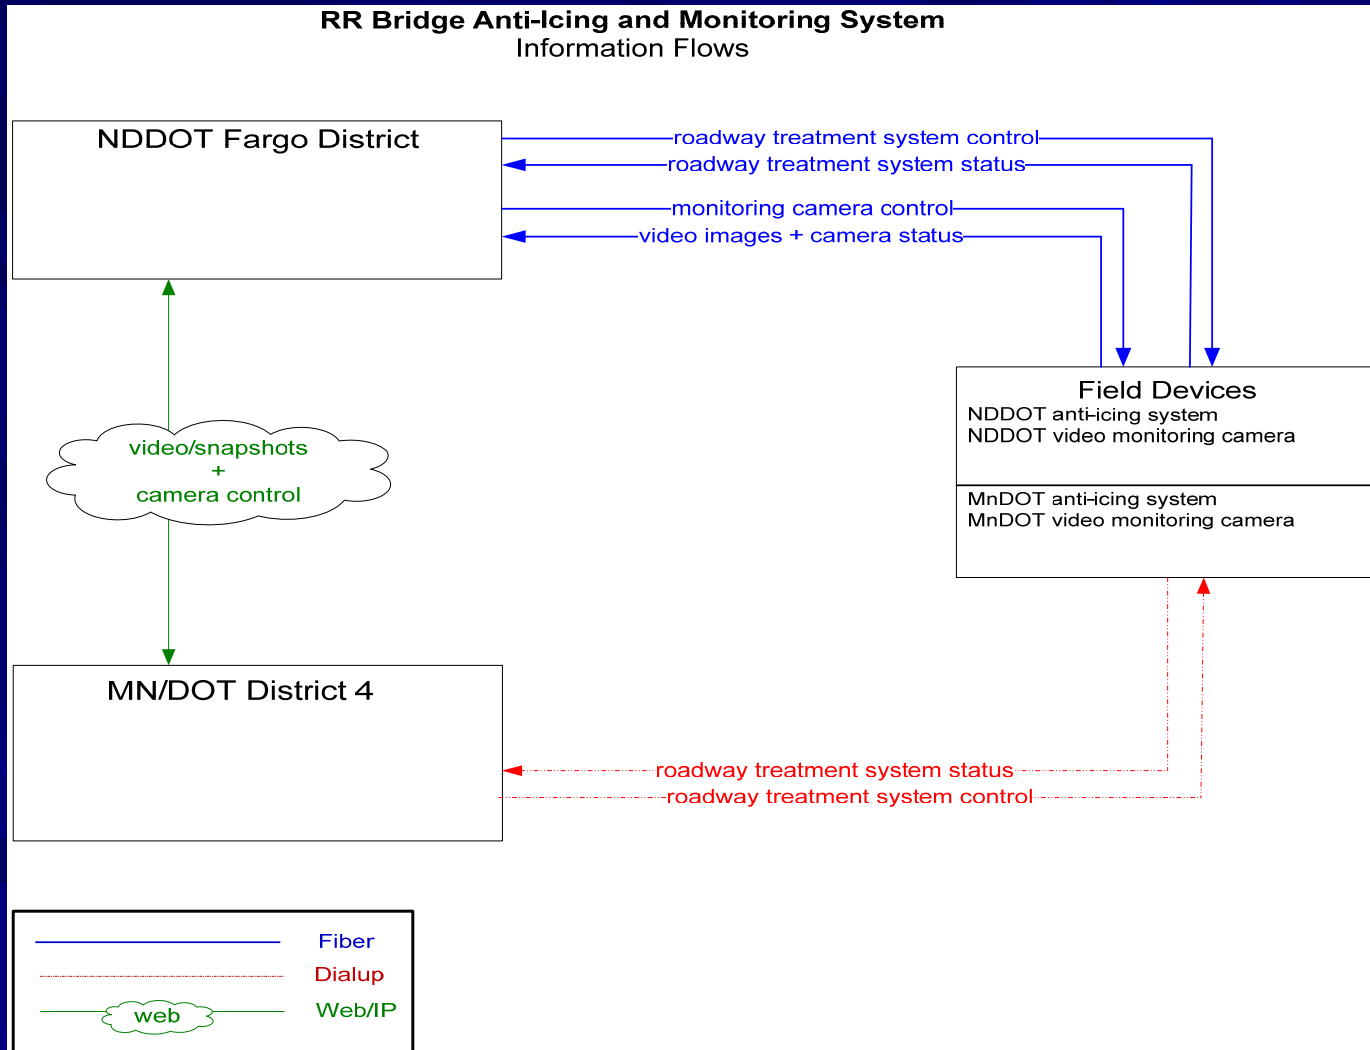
RR Bridge Anti-Icing and Monitoring System
Information Flows

NDDOT Fargo District

roadway treatment system control
roadway treatment system status
monitoring camera control
video images + camera status

Field Devices
NDDOT anti-icing system
NDDOT video monitoring camera

MnDOT anti-icing system
MnDOT video monitoring camera

video/snapshots
+
camera control

MN/DOT District 4

roadway treatment system status
roadway treatment system control

Fiber
Dialup
web
Web/IP